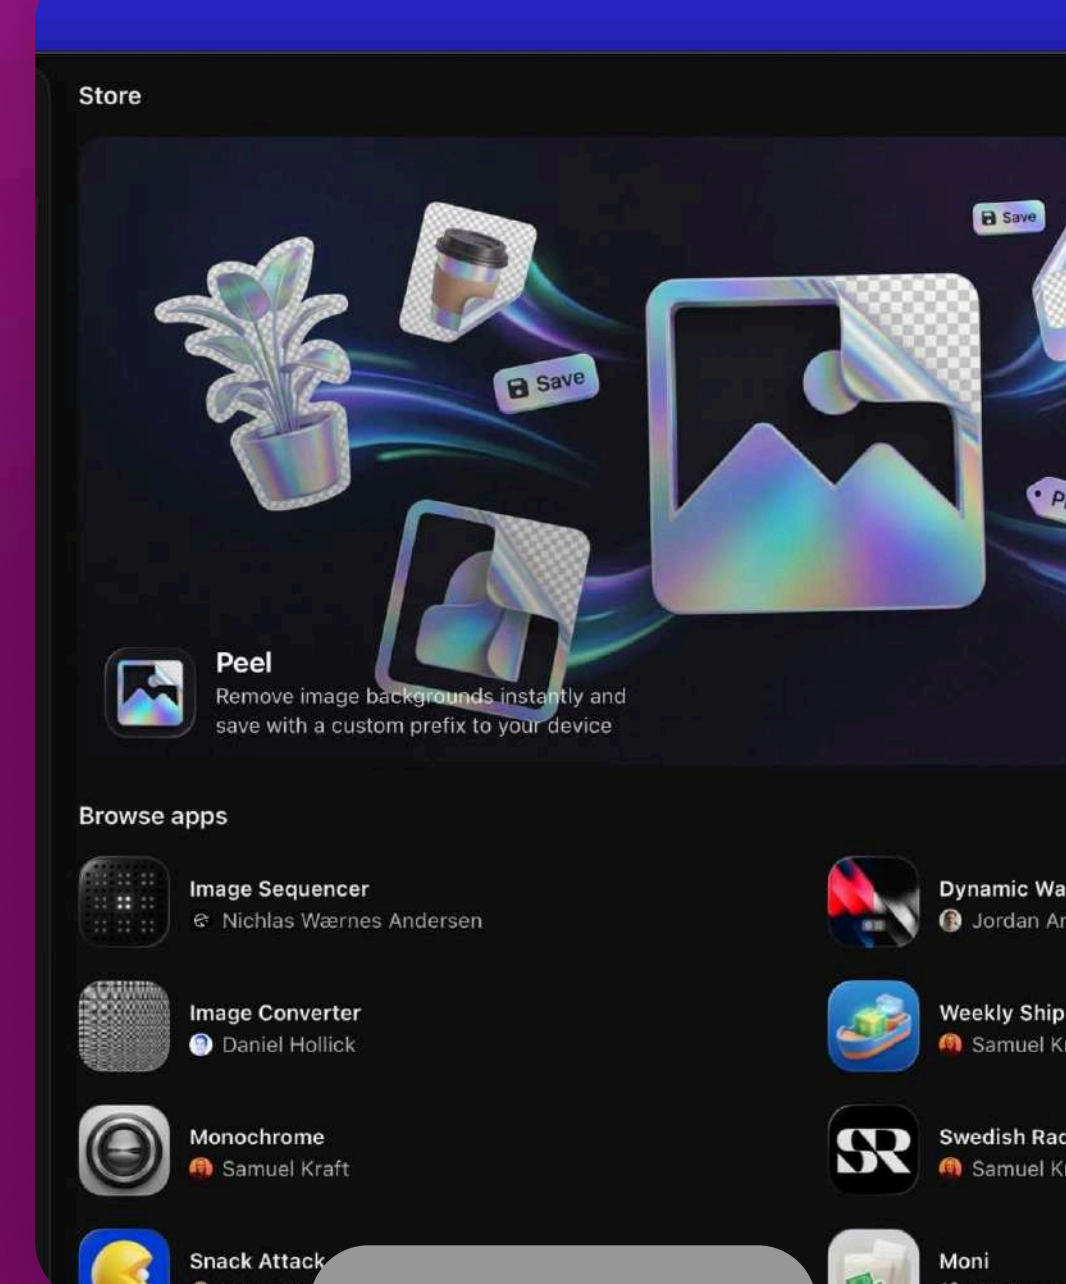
Store

Save

Save

P

Peel
Remove image backgrounds instantly and save with a custom prefix to your device

Browse apps

Image Sequencer
Nichlas Wærnes Andersen

Image Converter
Daniel Hollick

Monochrome
Samuel Kraft

Snack Attack

Dynamic Wa
Jordan Ar

Weekly Ship
Samuel Kr

Swedish Rac
Samuel Kr

Moni